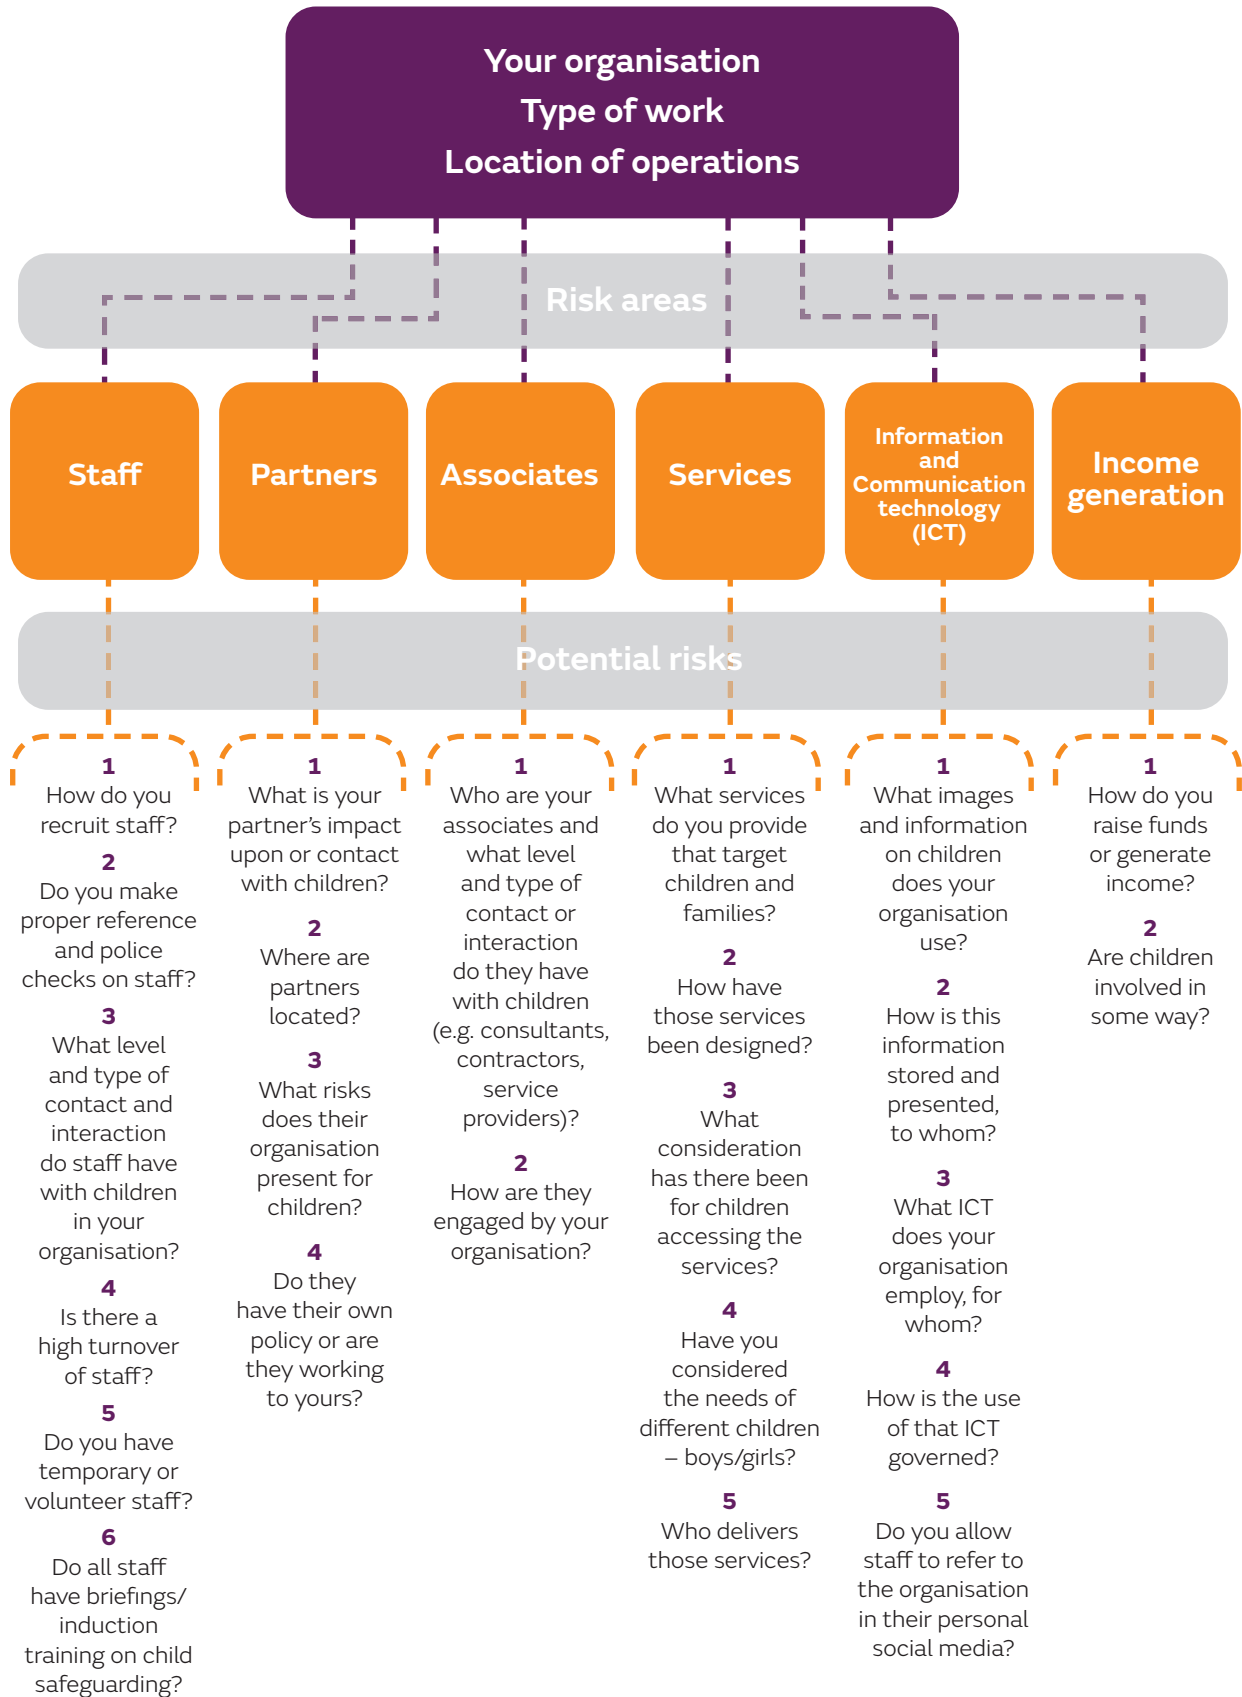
Your organisation
Type of work
Location of operations

Risk areas

Staff

Partners

Associates

Services

Information and Communication technology (ICT)

Income generation

Potential risks

1
How do you recruit staff?
2
Do you make proper reference and police checks on staff?
3
What level and type of contact and interaction do staff have with children in your organisation?
4
Is there a high turnover of staff?
5
Do you have temporary or volunteer staff?
6
Do all staff have briefings/ induction training on child safeguarding?

1
What is your partner's impact upon or contact with children?
2
Where are partners located?
3
What risks does their organisation present for children?
4
Do they have their own policy or are they working to yours?

1
Who are your associates and what level and type of contact or interaction do they have with children (e.g. consultants, contractors, service providers)?
2
How are they engaged by your organisation?

1
What services do you provide that target children and families?
2
How have those services been designed?
3
What consideration has there been for children accessing the services?
4
Have you considered the needs of different children – boys/girls?
5
Who delivers those services?

1
What images and information on children does your organisation use?
2
How is this information stored and presented, to whom?
3
What ICT does your organisation employ, for whom?
4
How is the use of that ICT governed?
5
Do you allow staff to refer to the organisation in their personal social media?

1
How do you raise funds or generate income?
2
Are children involved in some way?